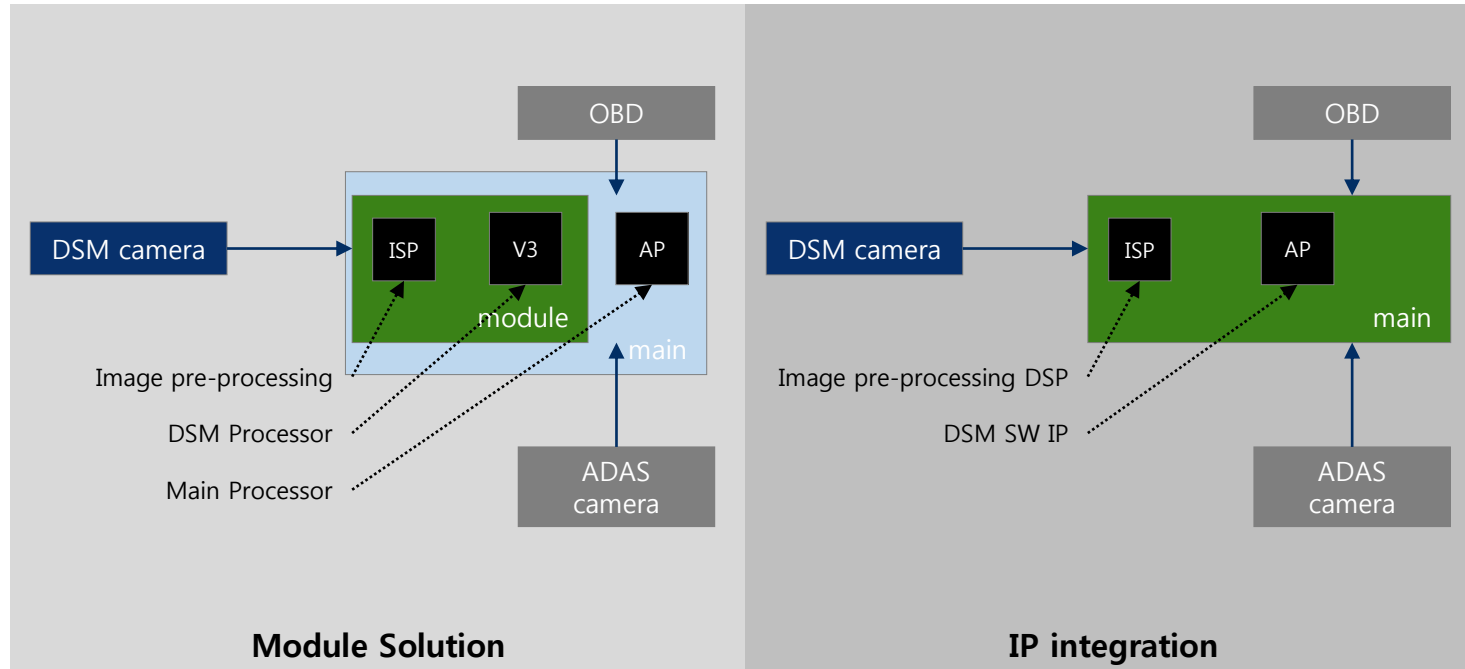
OBD

DSM camera

ISP

V3

AP

module

main

Image pre-processing

DSM Processor

Main Processor

ADAS camera

Module Solution

OBD

DSM camera

ISP

AP

main

Image pre-processing DSP

DSM SW IP

ADAS camera

IP integration